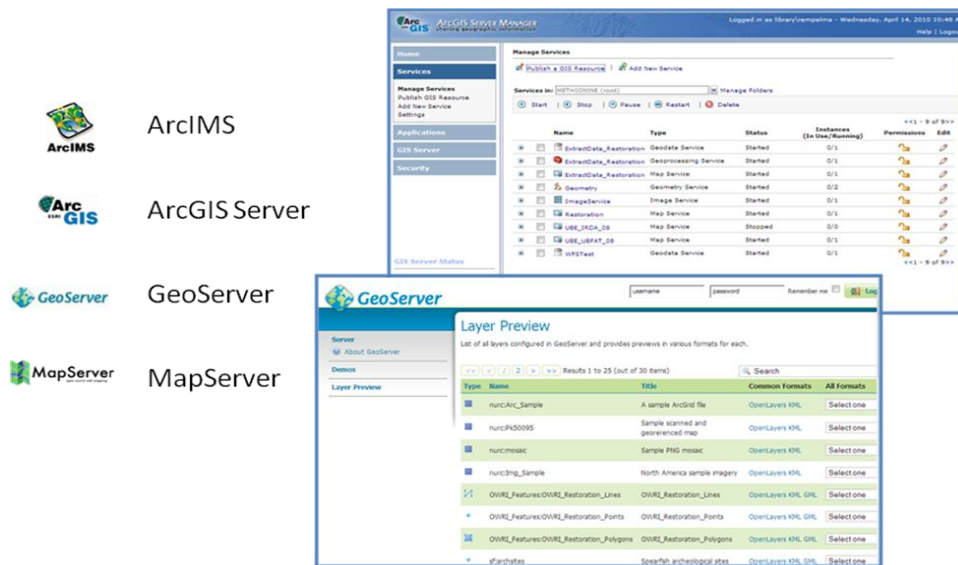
ArcIMS ArcIMS

ArcGIS ArcGIS Server

GeoServer GeoServer

MapServer MapServer

ArcGIS SERVER MANAGER
Logged in as library\vempelma - Wednesday, April 14, 2010 10:48 A
Help | Logou

Home
Services
Manage Services
Publish GIS Resource
Add New Service
Settings
Applications
GIS Server
Security
GIS Server Status

Manage Services
Publish a GIS Resource | Add New Service
Services in: METHODONE (root) Manage Folders
Start | Stop | Pause | Restart | Delete
<<1 - 9 of 9>>

| Name | Type | Status | Instances (In Use/Running) | Permissions | Edit |
|---|---|---|---|---|---|
| ExtractData_Restoration | Geodata Service | Started | 0/1 | | |
| ExtractData_Restoration | Geoprocessing Service | Started | 0/1 | | |
| ExtractData_Restoration | Map Service | Started | 0/1 | | |
| Geometry | Geometry Service | Started | 0/2 | | |
| ImageService | Image Service | Started | 0/1 | | |
| Restoration | Map Service | Started | 0/1 | | |
| UBE_IRDA_08 | Map Service | Stopped | 0/0 | | |
| UBE_UBFAT_08 | Map Service | Started | 0/1 | | |
| WFSTest | Geodata Service | Started | 0/1 | | |

<<1 - 9 of 9>>

GeoServer
username password Remember me Log

Server
About GeoServer
Demos
Layer Preview

Layer Preview
List of all layers configured in GeoServer and provides previews in various formats for each.
<< < 1 2 > >> Results 1 to 25 (out of 30 items) Search

| Type | Name | Title | Common Formats | All Formats |
|---|---|---|---|---|
| | nurc:Arc_Sample | A sample ArcGrid file | OpenLayers KML | Select one |
| | nurc:Pk50095 | Sample scanned and georerenced map | OpenLayers KML | Select one |
| | nurc:mosaic | Sample PNG mosaic | OpenLayers KML | Select one |
| | nurc:Img_Sample | North America sample imagery | OpenLayers KML | Select one |
| | OWRI_Features:OWRI_Restoration_Lines | OWRI_Restoration_Lines | OpenLayers KML GML | Select one |
| | OWRI_Features:OWRI_Restoration_Points | OWRI_Restoration_Points | OpenLayers KML GML | Select one |
| | OWRI_Features:OWRI_Restoration_Polygons | OWRI_Restoration_Polygons | OpenLayers KML GML | Select one |
| | sf:archsites | Spearfish archeological sites | OpenLayers KML GML | Select one |